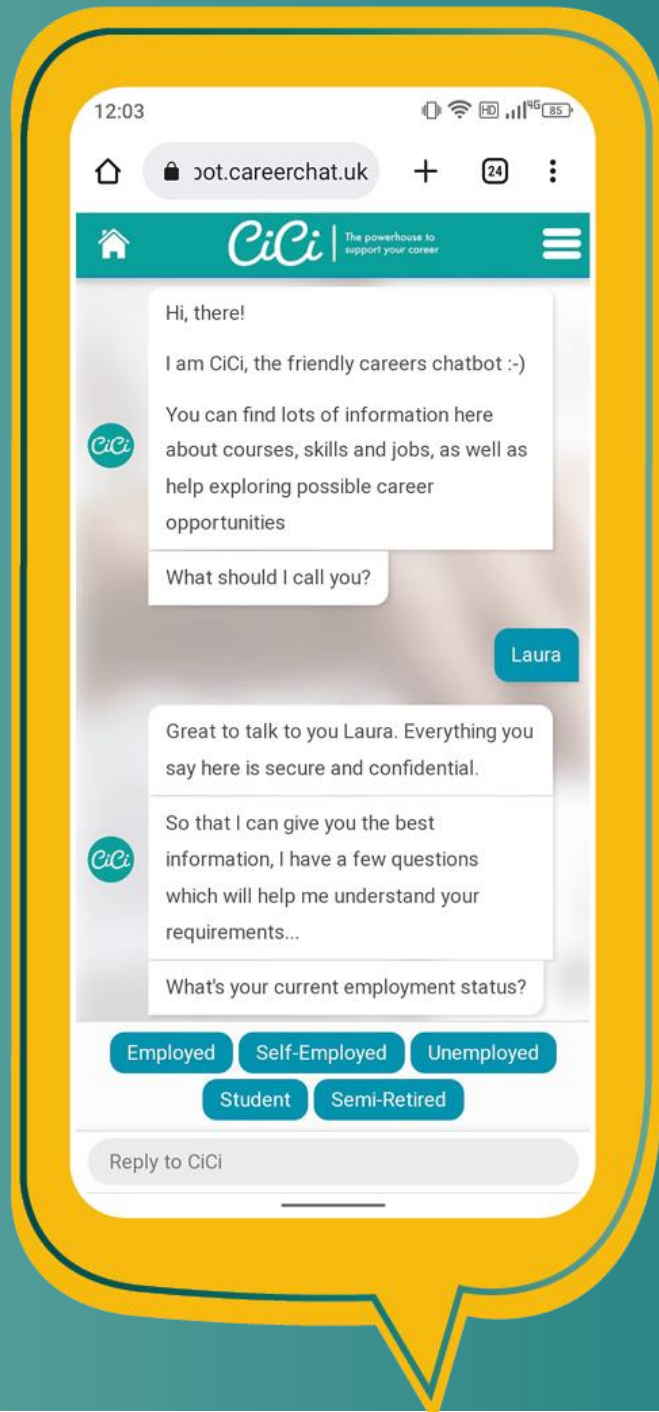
12:03

HD 4G 85

ɔot.careerchat.uk

24

CiCi | The powerhouse to support your career

Hi, there!

I am CiCi, the friendly careers chatbot :-)

You can find lots of information here about courses, skills and jobs, as well as help exploring possible career opportunities

CiCi

What should I call you?

Laura

Great to talk to you Laura. Everything you say here is secure and confidential.

So that I can give you the best information, I have a few questions which will help me understand your requirements...

CiCi

What's your current employment status?

Employed
Self-Employed
Unemployed
Student
Semi-Retired

Reply to CiCi